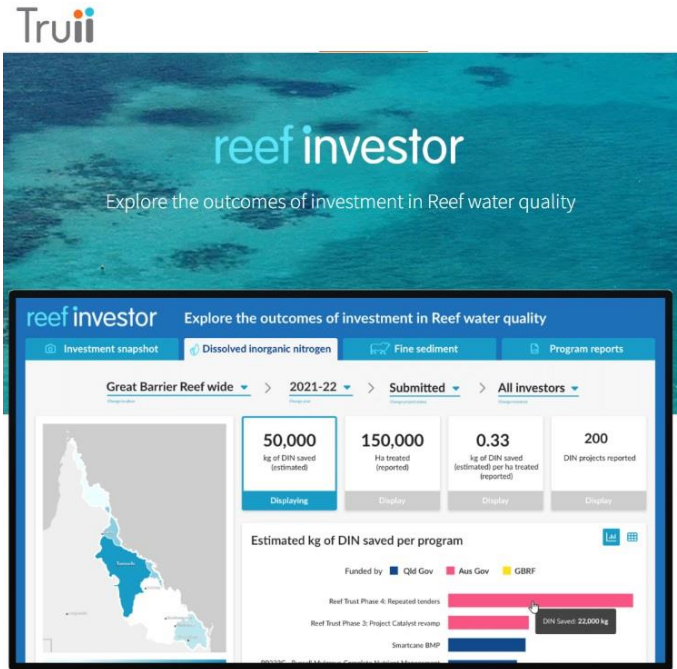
Truii

reef investor

Explore the outcomes of investment in Reef water quality

reef investor Explore the outcomes of investment in Reef water quality

Investment snapshot | Dissolved inorganic nitrogen | Fine sediment | Program reports

Great Barrier Reef wide > 2021-22 > Submitted > All investors

50,000
kg of DIN saved (estimated)
Displaying

150,000
Ha treated (reported)
Display

0.33
kg of DIN saved (estimated) per ha treated (reported)
Display

200
DIN projects reported
Display

Estimated kg of DIN saved per program

Funded by Qld Gov Aus Gov GBRF

Reef Trust Phase 4: Repeated tenders
Reef Trust Phase 3: Project Catalyst revamp
Smartcane BMP

DIN Saved: 22,000 kg